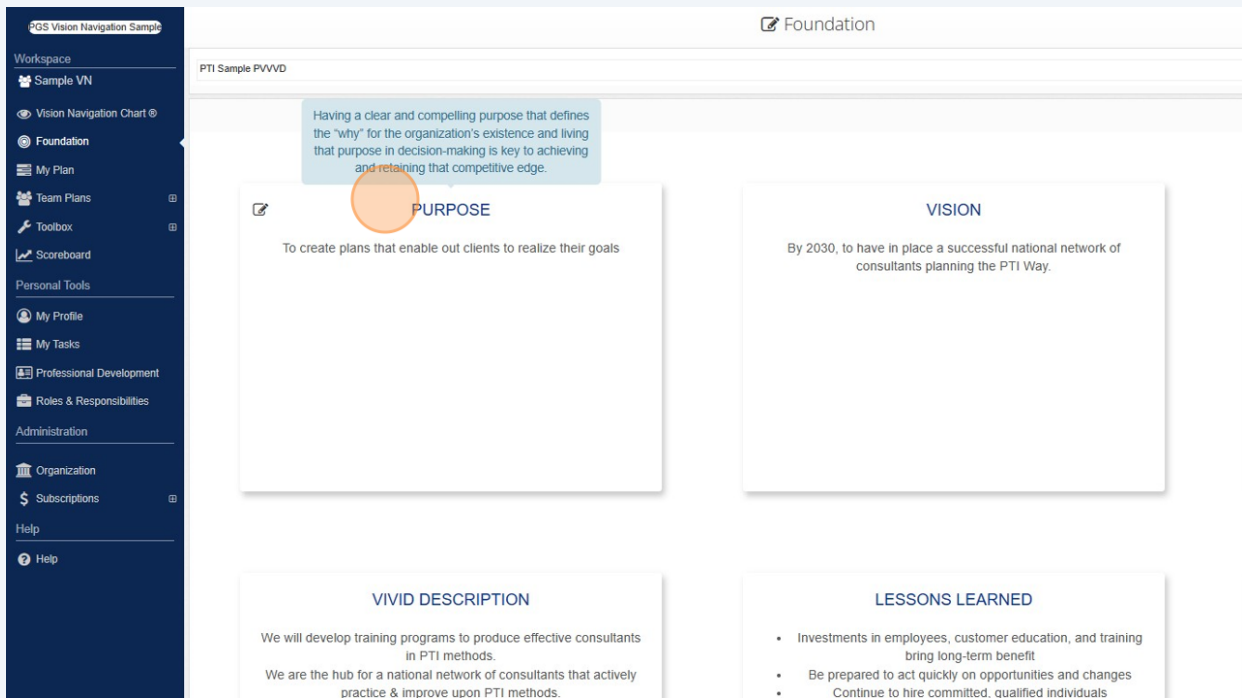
PGS Vision Navigation Sample

Workspace
Sample VN
Vision Navigation Chart ®
Foundation
My Plan
Team Plans ⊞
Toolbox ⊞
Scoreboard
Personal Tools
My Profile
My Tasks
Professional Development
Roles & Responsibilities
Administration
Organization
Subscriptions ⊞
Help
Help

Foundation

PTI Sample PVVVD

Having a clear and compelling purpose that defines the "why" for the organization's existence and living that purpose in decision-making is key to achieving and retaining that competitive edge.

PURPOSE

To create plans that enable out clients to realize their goals

VISION

By 2030, to have in place a successful national network of consultants planning the PTI Way.

VIVID DESCRIPTION

We will develop training programs to produce effective consultants in PTI methods.
We are the hub for a national network of consultants that actively practice & improve upon PTI methods.

LESSONS LEARNED

- Investments in employees, customer education, and training bring long-term benefit
- Be prepared to act quickly on opportunities and changes
- Continue to hire committed, qualified individuals